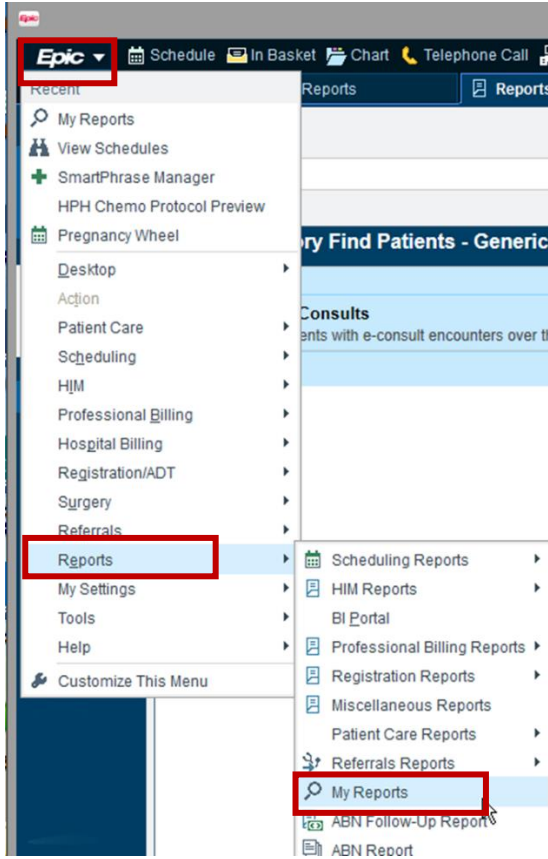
Epic

Epic ▾ Schedule In Basket Chart Telephone Call

Recent
My Reports
View Schedules
SmartPhrase Manager
HPH Chemo Protocol Preview
Pregnancy Wheel
Desktop
Action
Patient Care
Scheduling
HIM
Professional Billing
Hospital Billing
Registration/ADT
Surgery
Referrals
Reports
My Settings
Tools
Help
Customize This Menu

Reports
Reports

ory Find Patients - Generic

Consults
ents with e-consult encounters over t

Scheduling Reports
HIM Reports
BI Portal
Professional Billing Reports
Registration Reports
Miscellaneous Reports
Patient Care Reports
Referrals Reports
My Reports
ABN Follow-Up Report
ABN Report